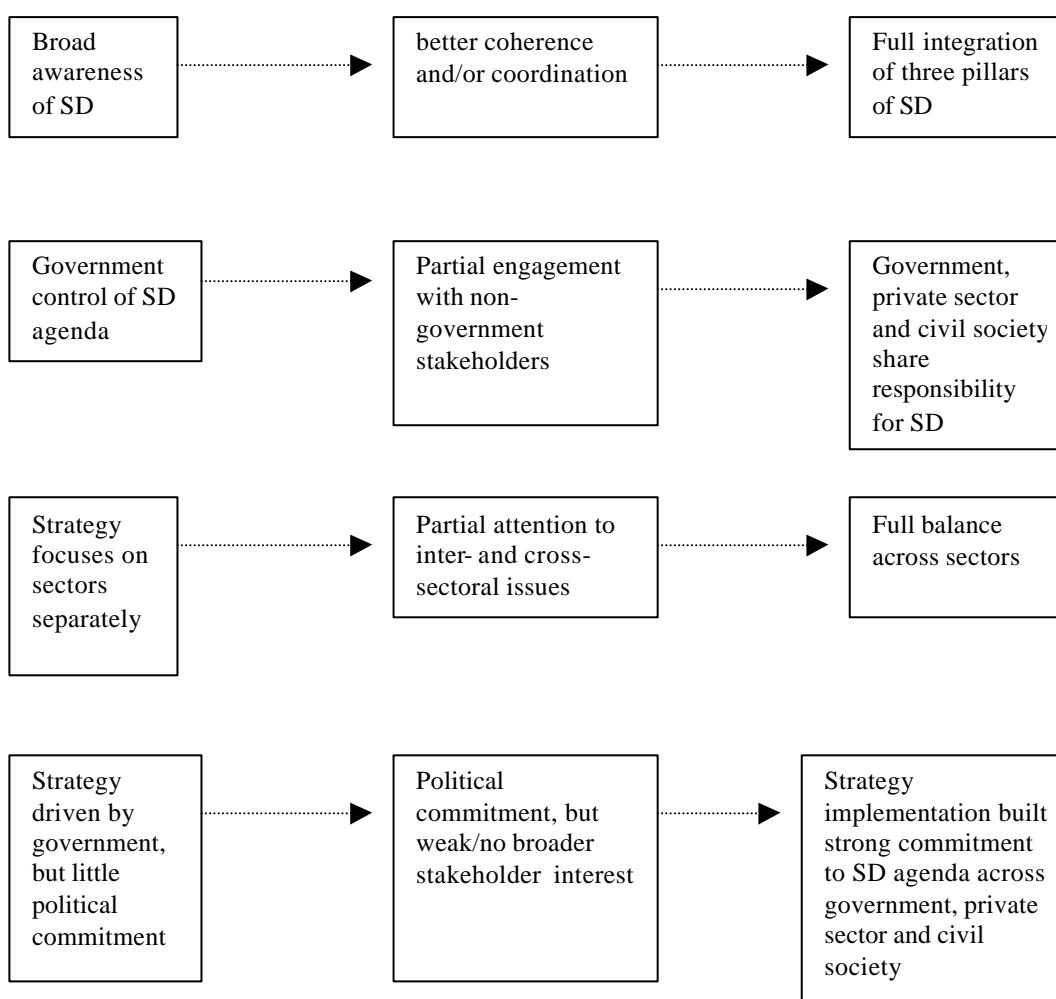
Broad awareness of SD

better coherence and/or coordination

Full integration of three pillars of SD

Government control of SD agenda

Partial engagement with non-government stakeholders

Government, private sector and civil society share responsibility for SD

Strategy focuses on sectors separately

Partial attention to inter- and cross-sectoral issues

Full balance across sectors

Strategy driven by government, but little political commitment

Political commitment, but weak/no broader stakeholder interest

Strategy implementation built strong commitment to SD agenda across government, private sector and civil society